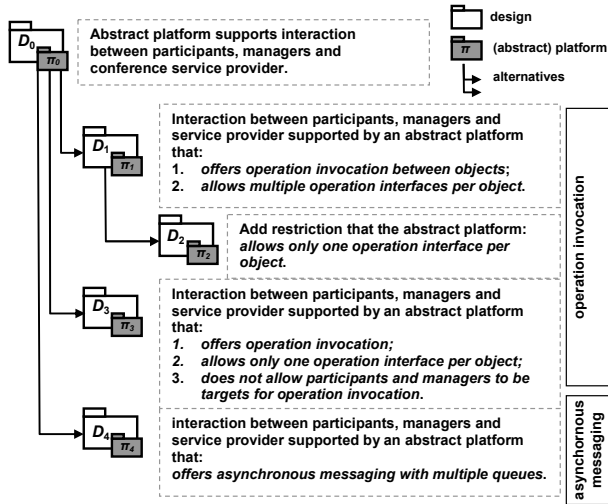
design

$\pi$ (abstract) platform

alternatives

$D_0$ $\pi_0$

Abstract platform supports interaction between participants, managers and conference service provider.

$D_1$ $\pi_1$

Interaction between participants, managers and service provider supported by an abstract platform that:
1. offers operation invocation between objects;
2. allows multiple operation interfaces per object.

$D_2$ $\pi_2$

Add restriction that the abstract platform: allows only one operation interface per object.

$D_3$ $\pi_3$

Interaction between participants, managers and service provider supported by an abstract platform that:
1. offers operation invocation;
2. allows only one operation interface per object;
3. does not allow participants and managers to be targets for operation invocation.

$D_4$ $\pi_4$

interaction between participants, managers and service provider supported by an abstract platform that:
offers asynchronous messaging with multiple queues.

operation invocation

asynchronous messaging